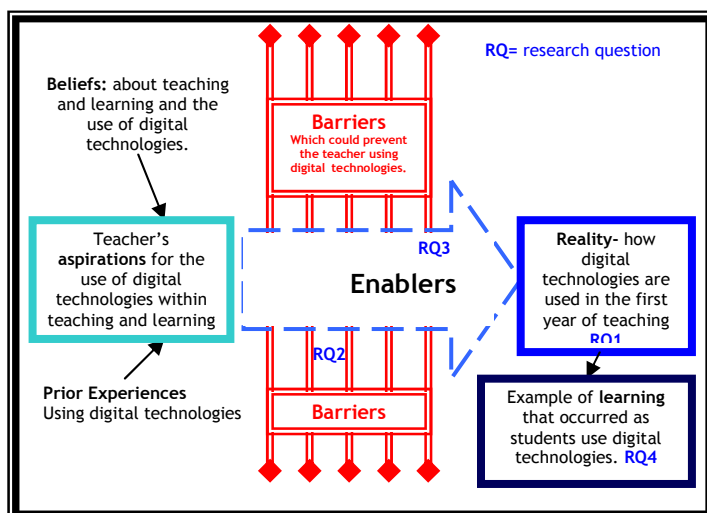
RQ= research question

Beliefs: about teaching and learning and the use of digital technologies.

Barriers
Which could prevent the teacher using digital technologies.

Teacher's aspirations for the use of digital technologies within teaching and learning

RQ3

Enablers

Reality- how digital technologies are used in the first year of teaching RQ1

RQ2

Prior Experiences
Using digital technologies

Barriers

Example of learning that occurred as students use digital technologies. RQ4